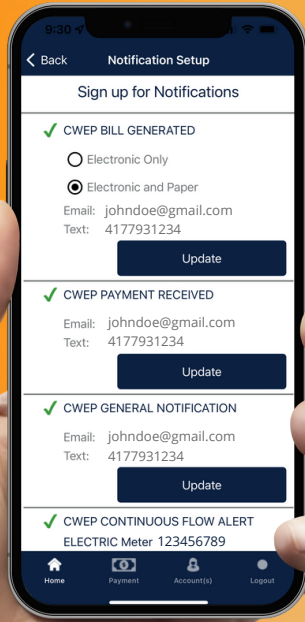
9:30

< Back Notification Setup

Sign up for Notifications

✓ CWEP BILL GENERATED

Electronic Only

Electronic and Paper

Email: johndoe@gmail.com
Text: 4177931234

Update

✓ CWEP PAYMENT RECEIVED

Email: johndoe@gmail.com
Text: 4177931234

Update

✓ CWEP GENERAL NOTIFICATION

Email: johndoe@gmail.com
Text: 4177931234

Update

✓ CWEP CONTINUOUS FLOW ALERT

ELECTRIC Meter 123456789

Home Payment Account(s) Logout